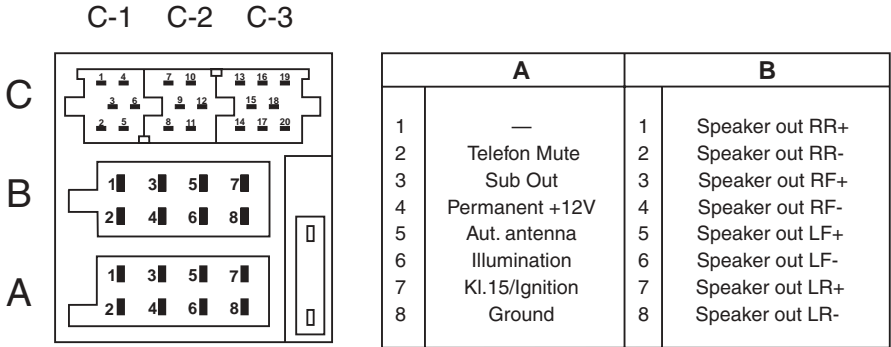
C-1 C-2 C-3

C

1 4 7 10 13 16 19
3 6 9 12 15 18
2 5 8 11 14 17 20

B

1 3 5 7
2 4 6 8

A

1 3 5 7
2 4 6 8

| | A | | B |
|---|---|---|---|
| 1 | — | 1 | Speaker out RR+ |
| 2 | Telefon Mute | 2 | Speaker out RR- |
| 3 | Sub Out | 3 | Speaker out RF+ |
| 4 | Permanent +12V | 4 | Speaker out RF- |
| 5 | Aut. antenna | 5 | Speaker out LF+ |
| 6 | Illumination | 6 | Speaker out LF- |
| 7 | Kl.15/Ignition | 7 | Speaker out LR+ |
| 8 | Ground | 8 | Speaker out LR- |